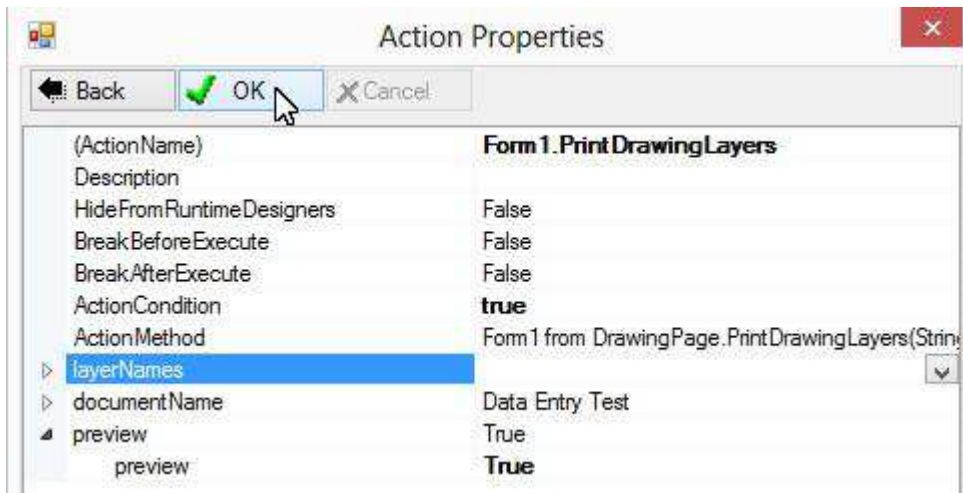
Action Properties

Back OK Cancel

| | |
|---|---|
| (ActionName) | Form1.PrintDrawingLayers |
| Description | |
| HideFromRuntimeDesigners | False |
| BreakBeforeExecute | False |
| BreakAfterExecute | False |
| ActionCondition | true |
| ActionMethod | Form1 from DrawingPage.PrintDrawingLayers(Strin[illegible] |
| layerNames | |
| documentName | Data Entry Test |
| preview | True |
| preview | True |